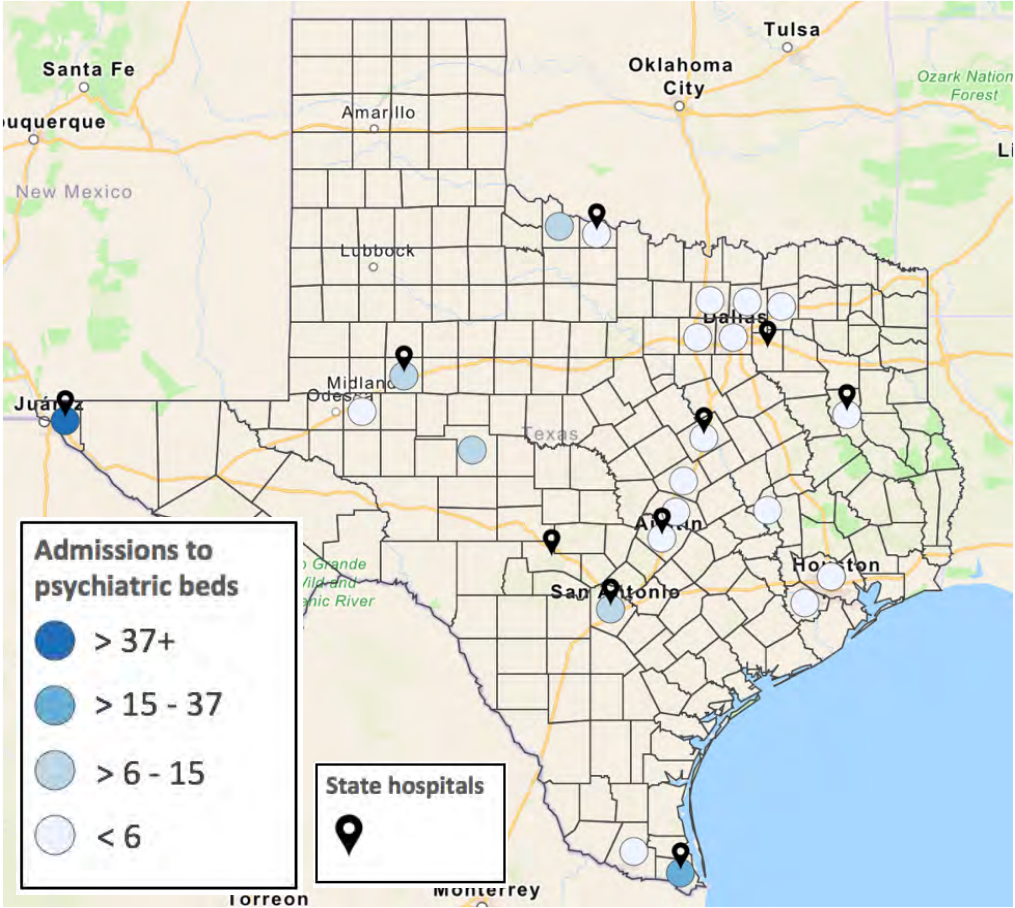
Tulsa
Santa Fe
Oklahoma City
Ozark National Forest
uquerque
Amarillo
Li
New Mexico
Lubbock
Dallas
Midland
Odessa
Juárez
Texas
Austin
Grande Wild and nic River
San Antonio
Houston
Admissions to psychiatric beds
> 37+
> 15 - 37
> 6 - 15
< 6
State hospitals
Torreon
Monterrey